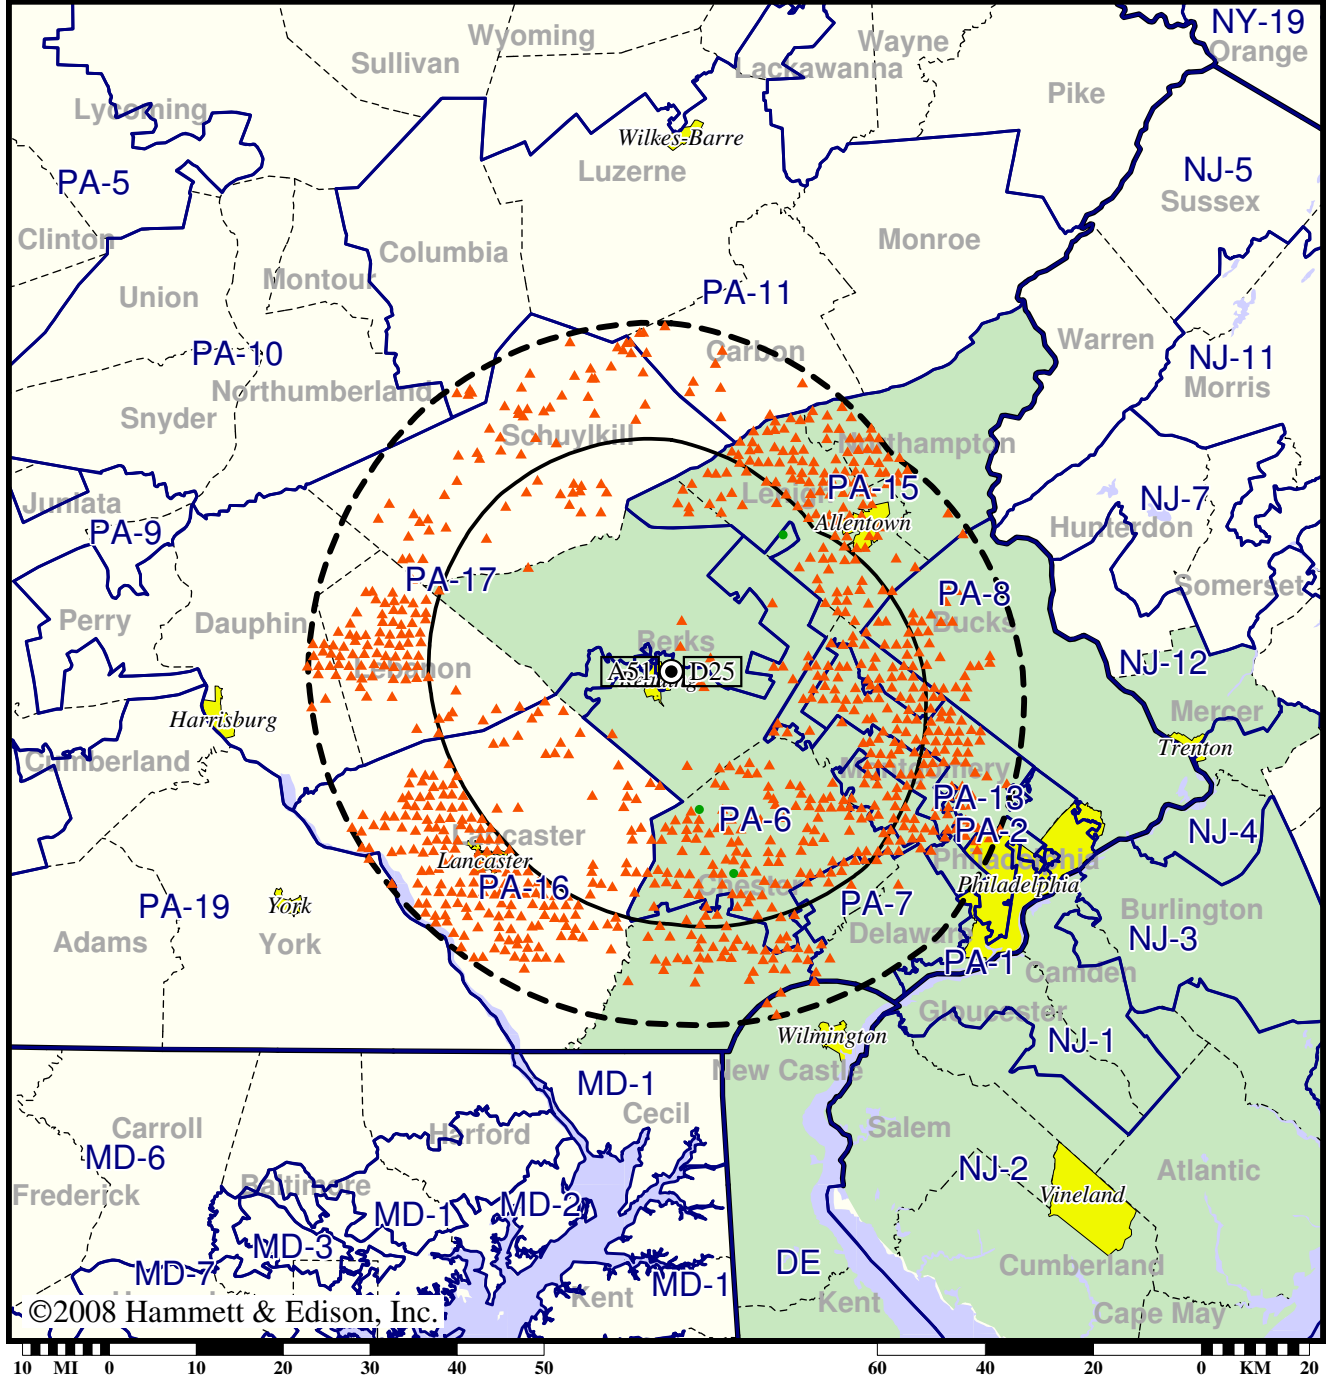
Wyoming
Sullivan
Wayne
Lackawanna
NY-19
Orange
Lycoming
Wilkes-Barre
Pike
PA-5
Luzerne
NJ-5
Sussex
Clinton
Columbia
Monroe
Montour
Union
PA-11
PA-10
Carbon
Warren
NJ-11
Morris
Northumberland
Snyder
Schuylkill
Northampton
Juniata
PA-15
NJ-7
PA-9
Lehigh
Allentown
Hunterdon
PA-17
Somerset
Perry
PA-8
Dauphin
Bucks
Berks
NJ-12
Lebanon
A51
D25
Reading
Harrisburg
Mercer
Trenton
Cumberland
Montgomery
PA-13
NJ-4
PA-2
PA-6
Lancaster
Philadelphia
Lancaster
Philadelphia
PA-16
Chester
PA-19
York
PA-7
Burlington
Adams
York
Delaware
NJ-3
PA-1
Camden
Gloucester
Wilmington
NJ-1
New Castle
MD-1
Cecil
Carroll
Harford
Salem
MD-6
NJ-2
Atlantic
Frederick
Baltimore
MD-2
Vineland
MD-1
MD-3
DE
Cumberland
MD-7
MD-1
Kent
Kent
Cape May
©2008 Hammett & Edison, Inc.
10 MI 0 10 20 30 40 50 60 40 20 0 KM 20